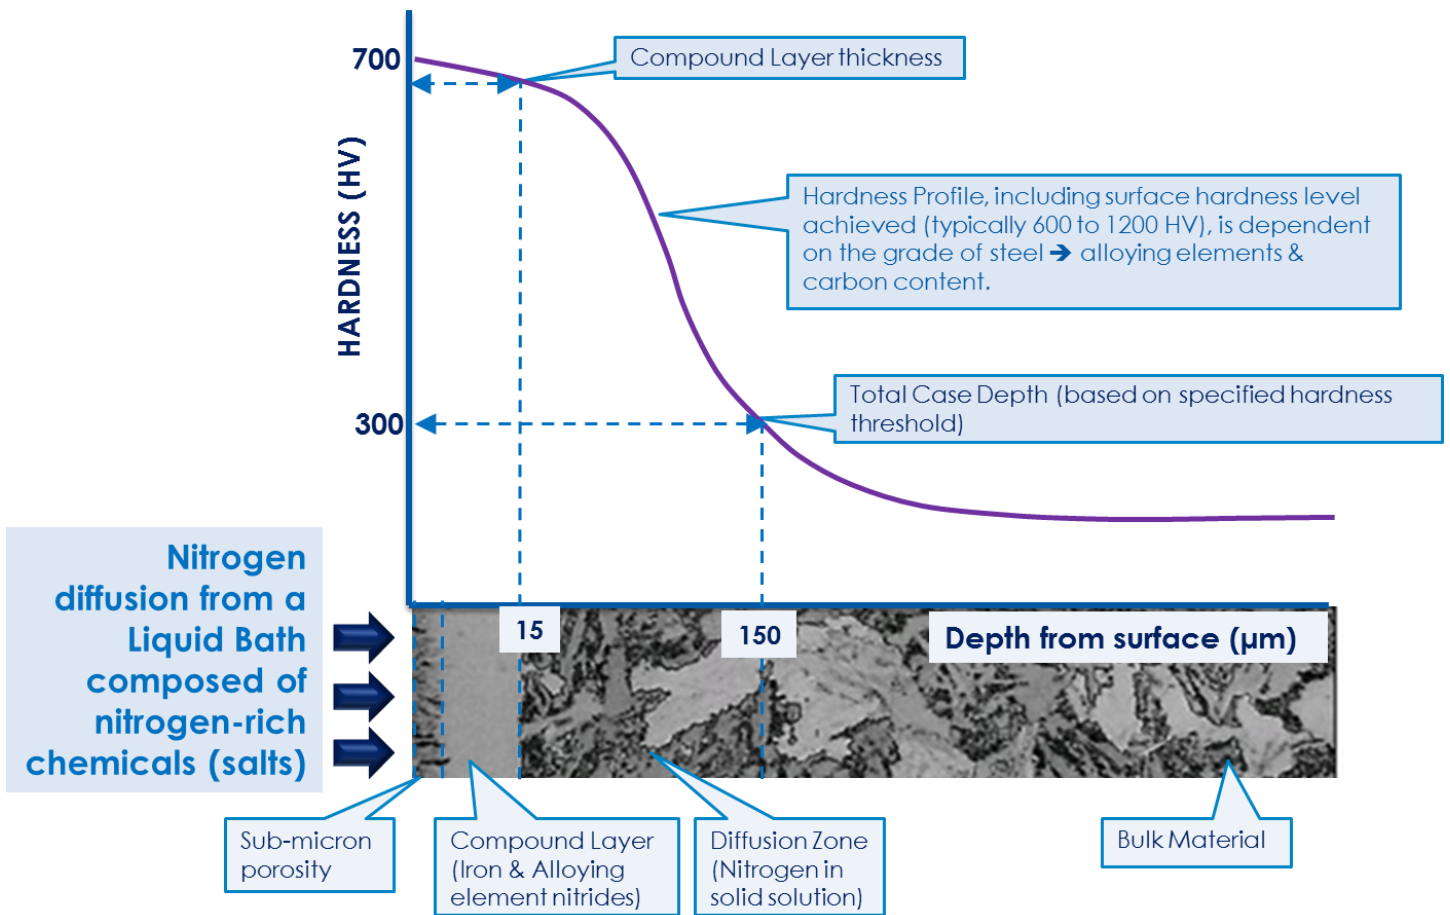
700

HARDNESS (HV)

Compound Layer thickness

Hardness Profile, including surface hardness level achieved (typically 600 to 1200 HV), is dependent on the grade of steel ➔ alloying elements & carbon content.

300

Total Case Depth (based on specified hardness threshold)

Nitrogen diffusion from a Liquid Bath composed of nitrogen-rich chemicals (salts)

15

150

Depth from surface (µm)

Sub-micron porosity

Compound Layer (Iron & Alloying element nitrides)

Diffusion Zone (Nitrogen in solid solution)

Bulk Material